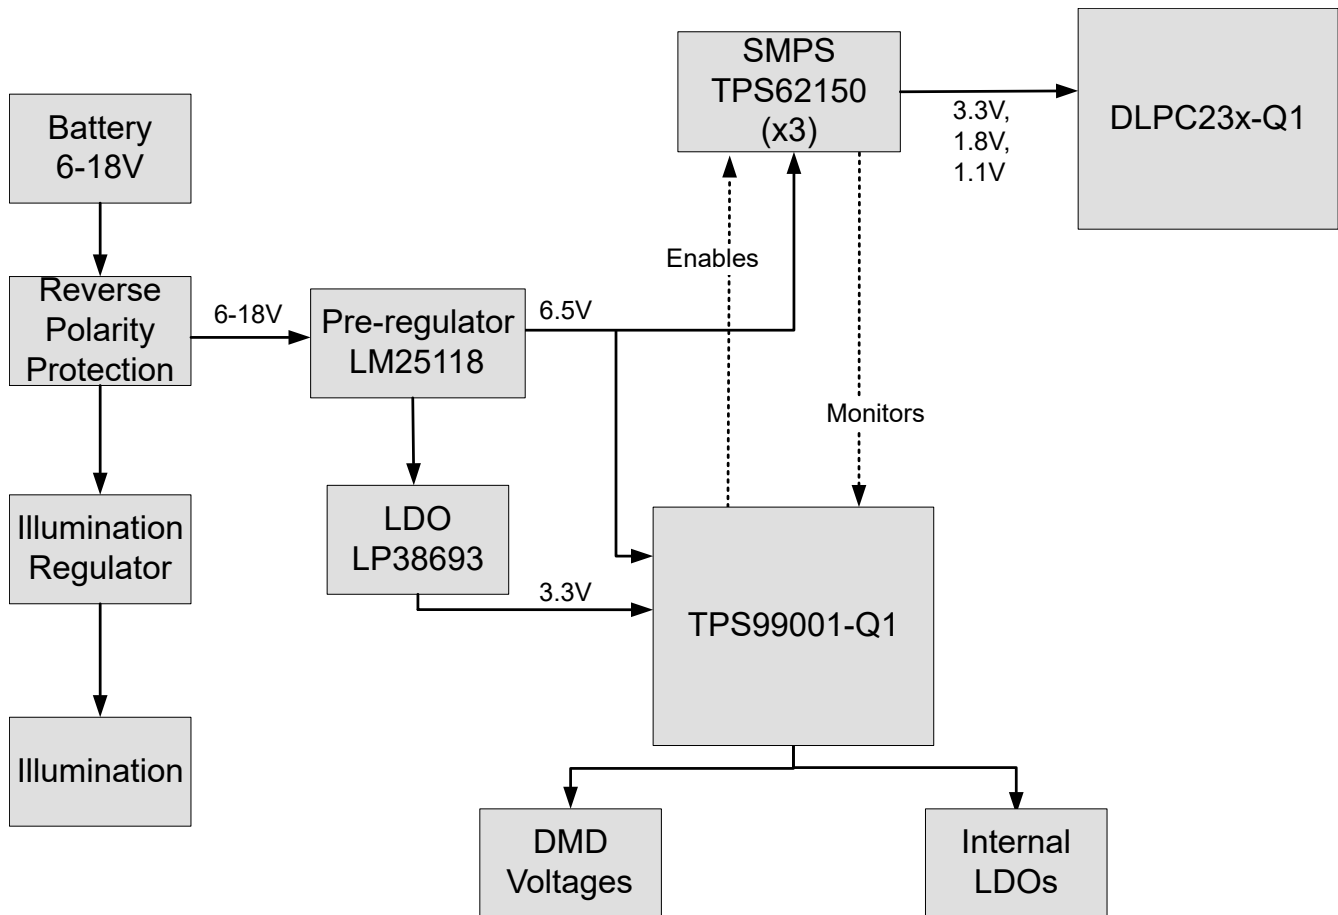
SMPS
TPS62150
(x3)

3.3V,
1.8V,
1.1V

DLPC23x-Q1

Battery
6-18V

Enables

Reverse
Polarity
Protection

6-18V

Pre-regulator
LM25118

6.5V

Monitors

Illumination
Regulator

LDO
LP38693

3.3V

TPS99001-Q1

Illumination

DMD
Voltages

Internal
LDOs